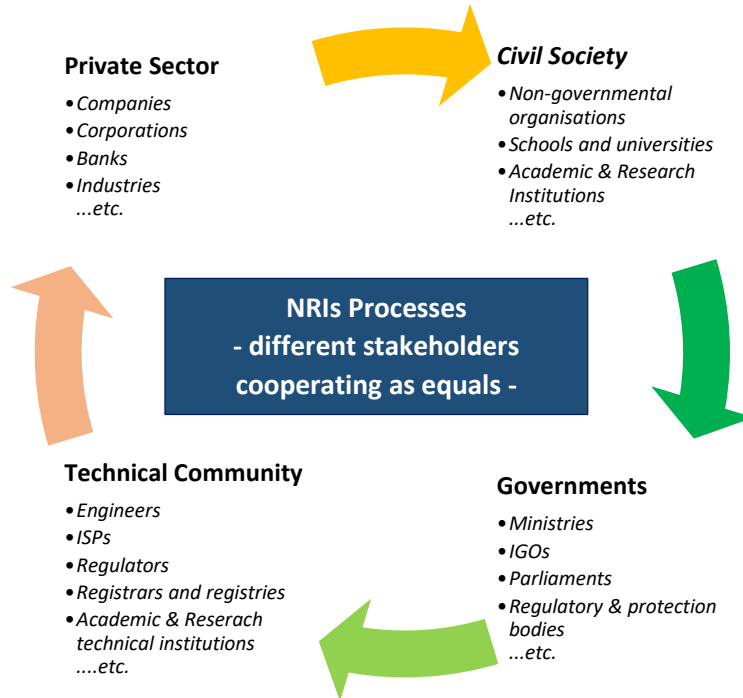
Private Sector

- Companies
- Corporations
- Banks
- Industries

...etc.

Civil Society

- Non-governmental organisations
- Schools and universities
- Academic & Research Institutions

...etc.

NRIs Processes
- different stakeholders cooperating as equals -

Technical Community

- Engineers
- ISPs
- Regulators
- Registrars and registries
- Academic & Reserach technical institutions

....etc.

Governments

- Ministries
- IGOs
- Parliaments
- Regulatory & protection bodies

...etc.